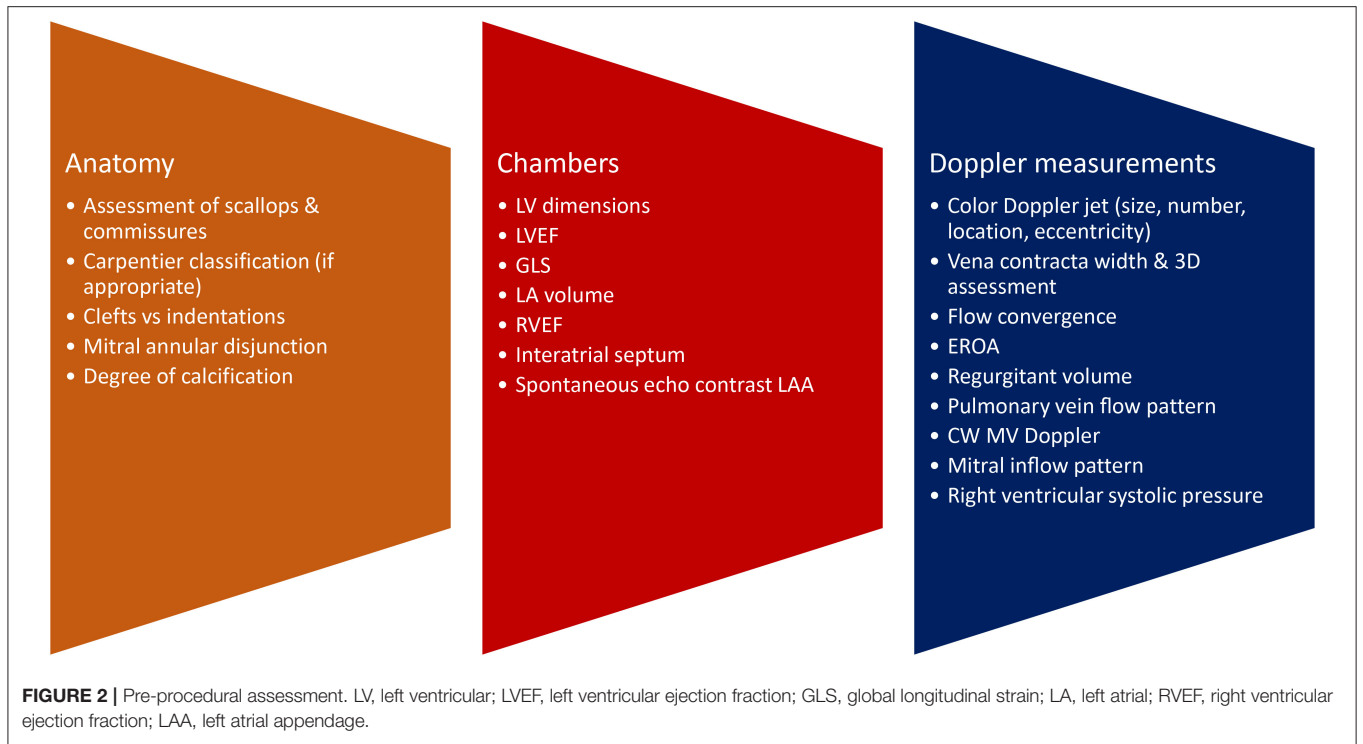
Anatomy
• Assessment of scallops & commissures
• Carpentier classification (if appropriate)
• Clefts vs indentations
• Mitral annular disjunction
• Degree of calcification

Chambers
• LV dimensions
• LVEF
• GLS
• LA volume
• RVEF
• Interatrial septum
• Spontaneous echo contrast LAA

Doppler measurements
• Color Doppler jet (size, number, location, eccentricity)
• Vena contracta width & 3D assessment
• Flow convergence
• EROA
• Regurgitant volume
• Pulmonary vein flow pattern
• CW MV Doppler
• Mitral inflow pattern
• Right ventricular systolic pressure

FIGURE 2 | Pre-procedural assessment. LV, left ventricular; LVEF, left ventricular ejection fraction; GLS, global longitudinal strain; LA, left atrial; RVEF, right ventricular ejection fraction; LAA, left atrial appendage.